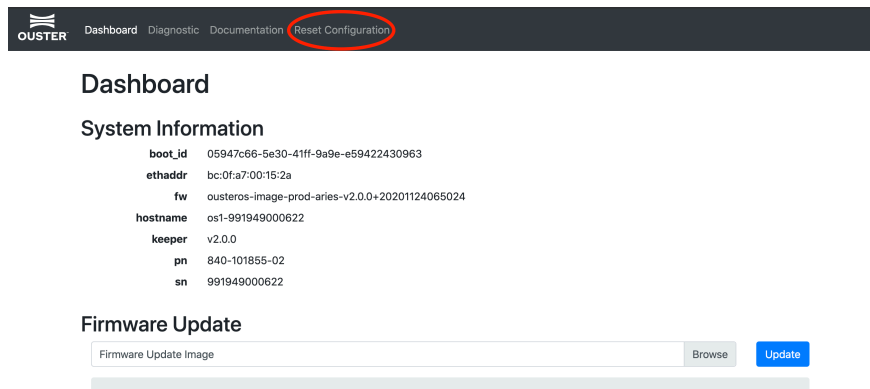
OUSTER Dashboard Diagnostic Documentation Reset Configuration

Dashboard

System Information

| | |
|---|---|
| boot_id | 05947c66-5e30-41ff-9a9e-e59422430963 |
| ethaddr | bc:0f:a7:00:15:2a |
| fw | ousteros-image-prod-aries-v2.0.0+20201124065024 |
| hostname | os1-991949000622 |
| keeper | v2.0.0 |
| pn | 840-101855-02 |
| sn | 991949000622 |

Firmware Update

Firmware Update Image Browse Update